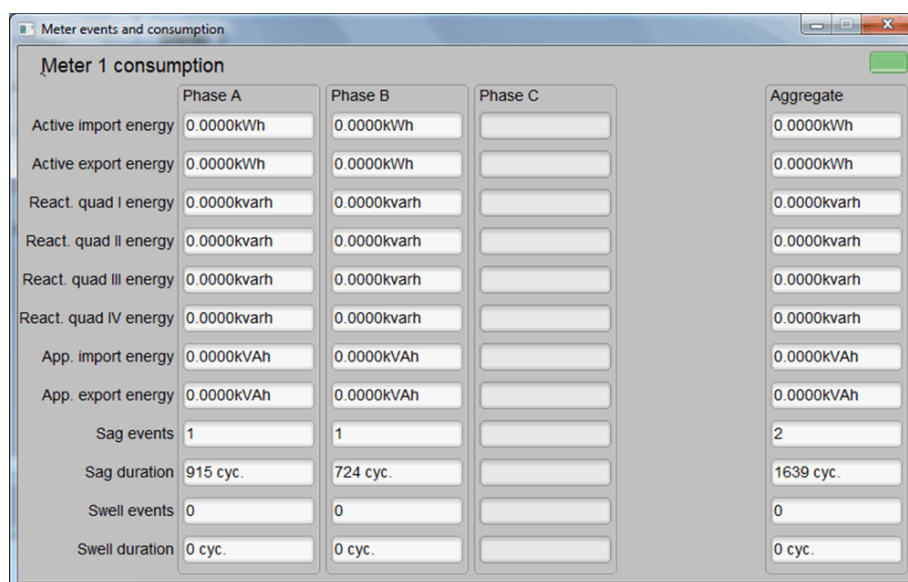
Meter events and consumption

Meter 1 consumption

| | Phase A | Phase B | Phase C | Aggregate |
|---|---|---|---|---|
| Active import energy | 0.0000kWh | 0.0000kWh | | 0.0000kWh |
| Active export energy | 0.0000kWh | 0.0000kWh | | 0.0000kWh |
| React. quad I energy | 0.0000kvarh | 0.0000kvarh | | 0.0000kvarh |
| React. quad II energy | 0.0000kvarh | 0.0000kvarh | | 0.0000kvarh |
| React. quad III energy | 0.0000kvarh | 0.0000kvarh | | 0.0000kvarh |
| React. quad IV energy | 0.0000kvarh | 0.0000kvarh | | 0.0000kvarh |
| App. import energy | 0.0000kVAh | 0.0000kVAh | | 0.0000kVAh |
| App. export energy | 0.0000kVAh | 0.0000kVAh | | 0.0000kVAh |
| Sag events | 1 | 1 | | 2 |
| Sag duration | 915 cyc. | 724 cyc. | | 1639 cyc. |
| Swell events | 0 | 0 | | 0 |
| Swell duration | 0 cyc. | 0 cyc. | | 0 cyc. |